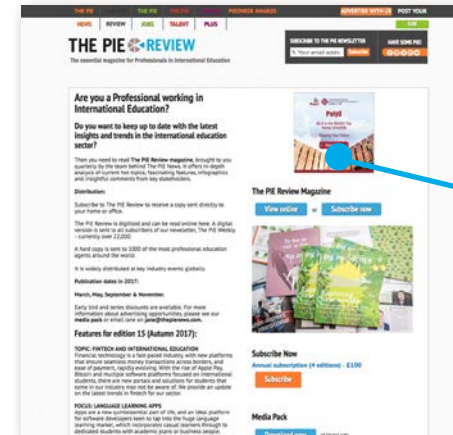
THE PIE  PIONEER AWARDS  ADVERTISE WITH US  POST YOUR

NEWS  REVIEW  JOBS  TALENT  PLUS

THE PIE REVIEW

The essential magazine for Professionals in International Education

SUBSCRIBE TO THE PIE NEWSLETTER  Subscribe

GIVE SOME PIE!

Are you a Professional working in International Education?

Do you want to keep up to date with the latest insights and trends in the international education sector?

Then you need to read The PIE Review magazine, brought to you quarterly by the team behind The PIE News. It offers in-depth analysis of current hot topics, fascinating features, infographics and insightful comments from key stakeholders.

Distribution:

Subscribe to The PIE Review to receive a copy sent directly to your home or office.

The PIE Review is digitised and can be read online here. A digital version is sent to all subscribers of our newsletter, The PIE Weekly – currently over 22,000.

A hard copy is sent to 3000 of the most professional education agents around the world.

It is widely distributed at key industry events globally.

Publication dates in 2017:

March, May, September & November.

Early bird and series discounts are available. For more information about advertising opportunities, please see our media pack or email Jane on jane@thepienews.com.

Features for edition 15 (Autumn 2017):

TOPIC: FINTECH AND INTERNATIONAL EDUCATION
Financial technology is a fast-paced industry, with new platforms that ensure seamless money transactions across borders, and ease of payment, rapidly evolving. With the rise of Apple Pay, Bitcoin and multiple software platforms focused on international students, there are new portals and solutions for students that some in our industry may not be aware of. We provide an update on the latest trends in fintech for our sector.

FOCUS: LANGUAGE LEARNING APPS
Apps are a now quintessential part of life, and an ideal platform for software developers keen to tap into the huge language learning market, which incorporates casual learners through to dedicated students with academic plans or business people.

PolyU

The PIE Review Magazine

View online  or  Subscribe now

Subscribe Now

Annual subscription (4 editions) - £100

Subscribe

Media Pack